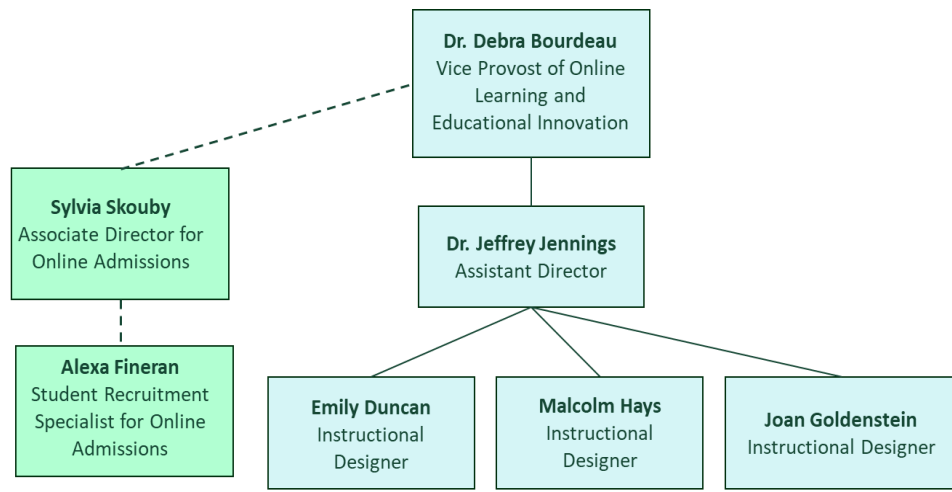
Dr. Debra Bourdeau
Vice Provost of Online Learning and Educational Innovation

Sylvia Skouby
Associate Director for Online Admissions

Dr. Jeffrey Jennings
Assistant Director

Alexa Fineran
Student Recruitment Specialist for Online Admissions

Emily Duncan
Instructional Designer

Malcolm Hays
Instructional Designer

Joan Goldenstein
Instructional Designer